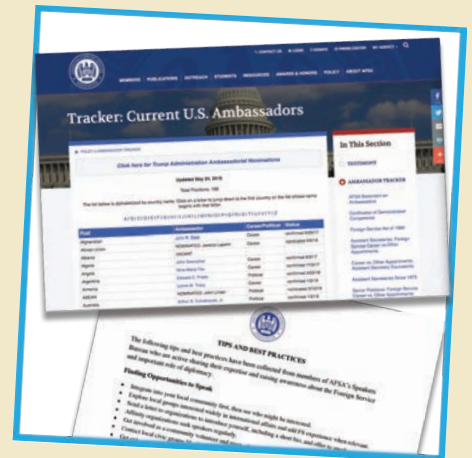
CONTACT US LOGIN

MEMBERS PUBLICATIONS OUTREACH STUDENTS RESOURCES AWARDS & HONORS POLICY ABOUT AFSA

Tracker: Current U.S. Ambassadors

Click here for Trump Administration Ambassadorial Nominations

Updated May 29, 2018

Total Positions: 188

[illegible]

| Post | Ambassador | Career/Political | Status |
|---|---|---|---|
| Afghanistan | John R. Bass | Career | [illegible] |
| African Union | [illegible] | Career | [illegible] |
| Albania | VACANT | | |
| Algeria | John Desrocher | Career | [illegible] |
| Andorra | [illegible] | Career | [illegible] |
| Angola | Nina Maria Fite | Career | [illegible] |
| Argentina | Edward C. Prado | Political | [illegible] |
| Armenia | Lynne M. Tracy | Career | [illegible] |
| ASEAN | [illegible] | Political | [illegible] |
| Australia | Arthur B. Culvahouse, Jr. | Political | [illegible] |

In This Section

TESTIMONY

AMBASSADOR TRACKER

AFSA Statement on Ambassadors

Confirmation of Ambassadors

Foreign Service Act of 1980

Assistant Secretaries, Foreign Service Career vs. Other Appointments

Career vs. Other Appointments

Assistant Secretaries Since 1975

Senior Positions: Foreign Service Career vs. Other Appointments

TIPS AND BEST PRACTICES

The following tips and best practices have been collected from members of AFSA's Speakers Bureau who are active sharing their expertise and raising awareness about the Foreign Service and important role of diplomacy.

Finding Opportunities to Speak

Integrate into your local community first, then see who might be interested.

Explore local groups interested in international affairs and add your experience when relevant.

Send a letter to organizations to introduce yourself, including a short bio, and offer to speak.

Affinity organizations seek speakers regularly.

Get involved in a community volunteer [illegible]

Contact local civic groups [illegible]